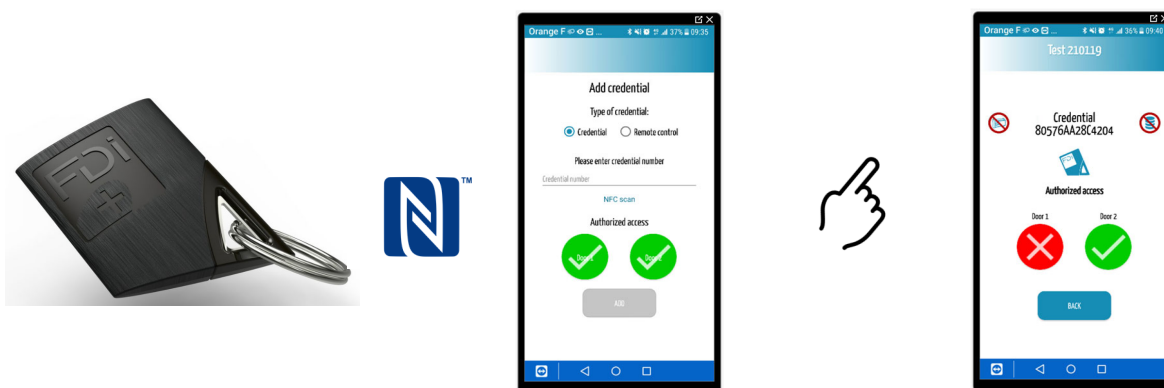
FDi

TM

Orange F 37% 09:35

Add credential

Type of credential:

Credential Remote control

Please enter credential number

Credential number

NFC scan

Authorized access

Door 1 Door 2

ADD

Orange F 36% 09:40

Test 210119

Credential
80576AA28C4204

Authorized access

Door 1 Door 2

BACK